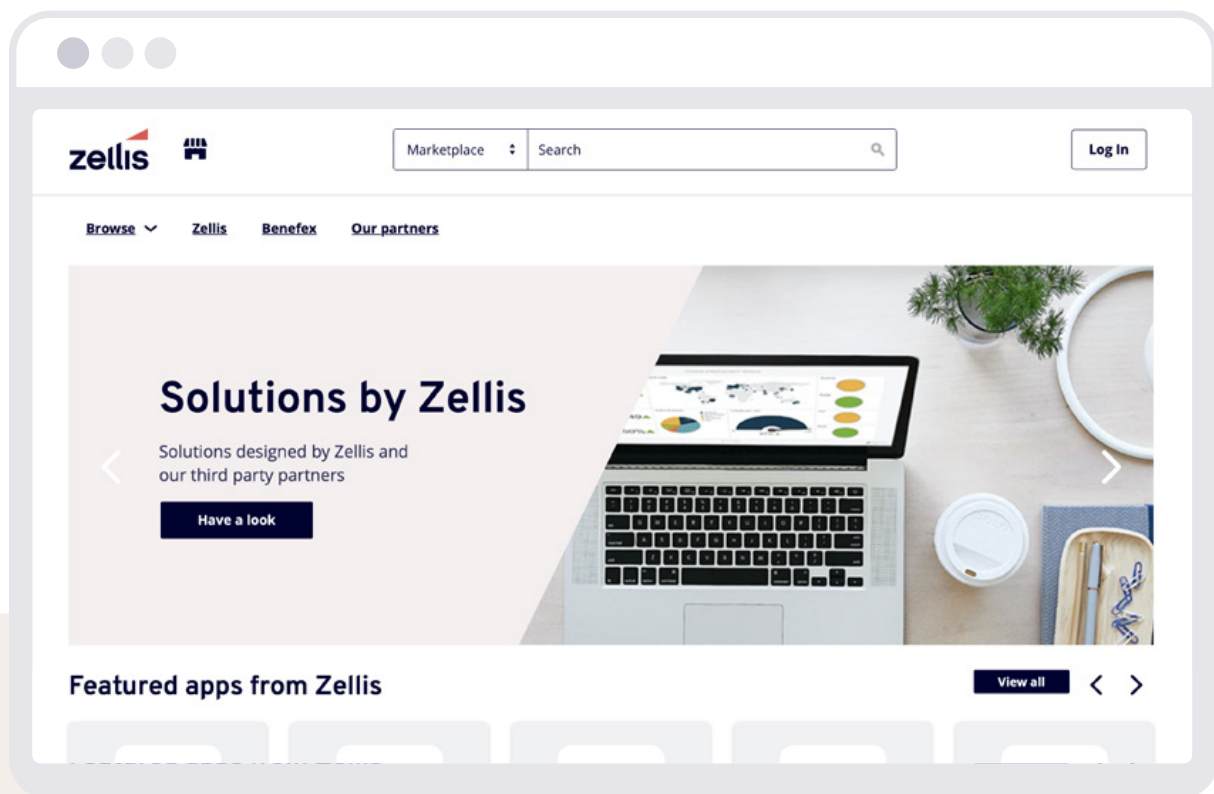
zellis

Marketplace

Search

Log In

Browse Zellis Benefex Our partners

Solutions by Zellis

Solutions designed by Zellis and our third party partners

Have a look

Featured apps from Zellis

View all